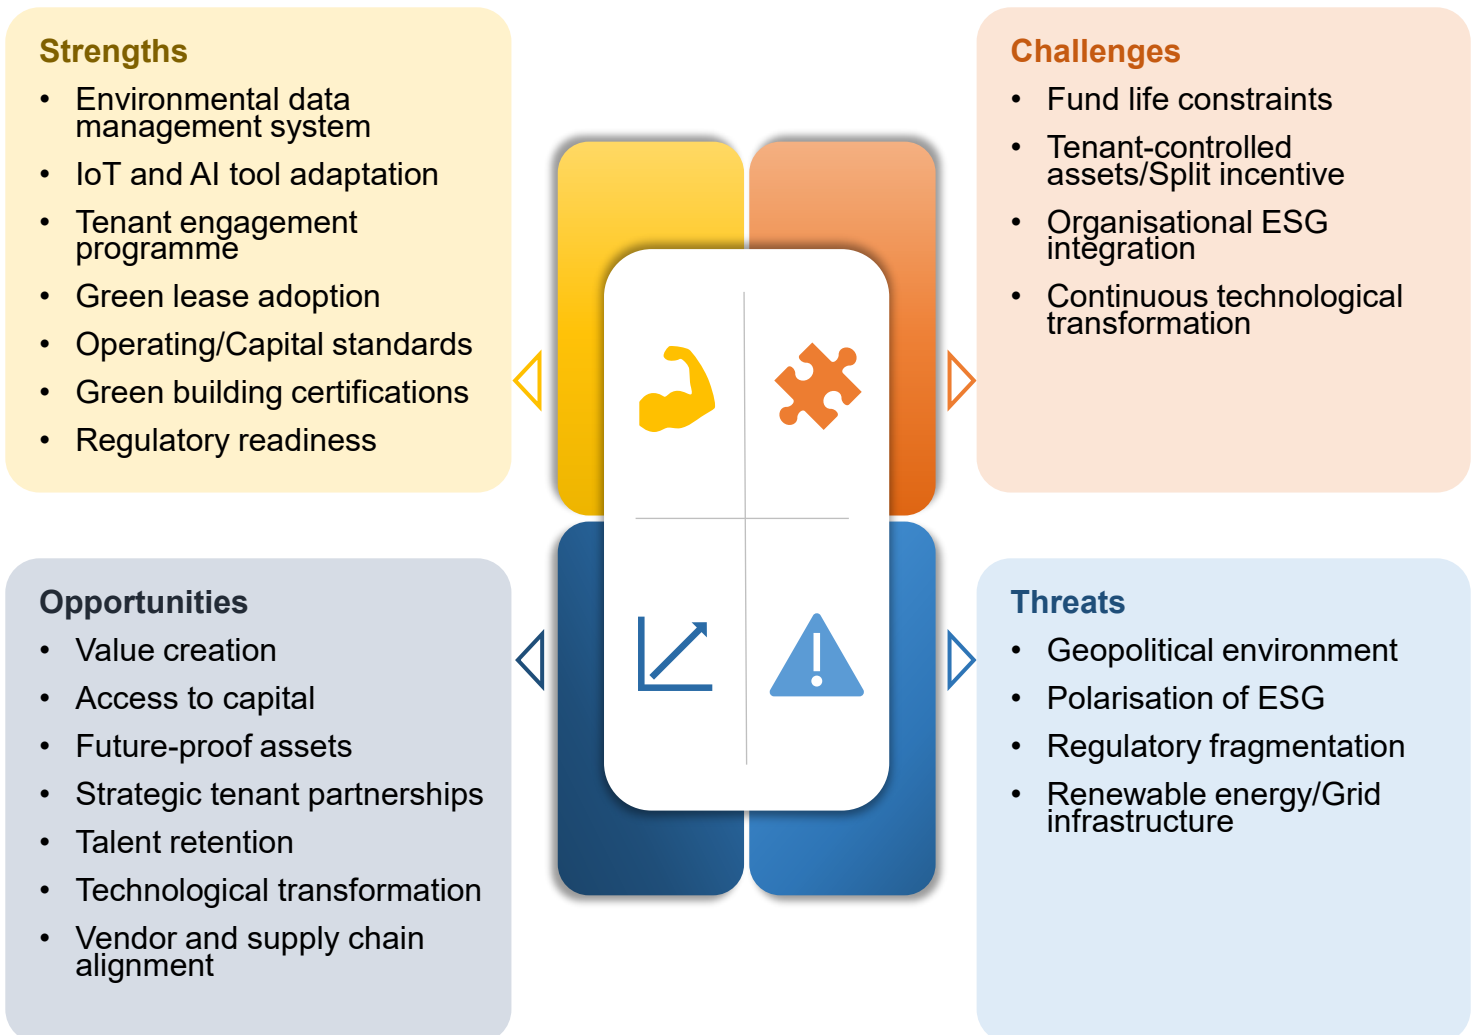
Strengths
- Environmental data management system
- IoT and AI tool adaptation
- Tenant engagement programme
- Green lease adoption
- Operating/Capital standards
- Green building certifications
- Regulatory readiness

Challenges
- Fund life constraints
- Tenant-controlled assets/Split incentive
- Organisational ESG integration
- Continuous technological transformation

Opportunities
- Value creation
- Access to capital
- Future-proof assets
- Strategic tenant partnerships
- Talent retention
- Technological transformation
- Vendor and supply chain alignment

Threats
- Geopolitical environment
- Polarisation of ESG
- Regulatory fragmentation
- Renewable energy/Grid infrastructure